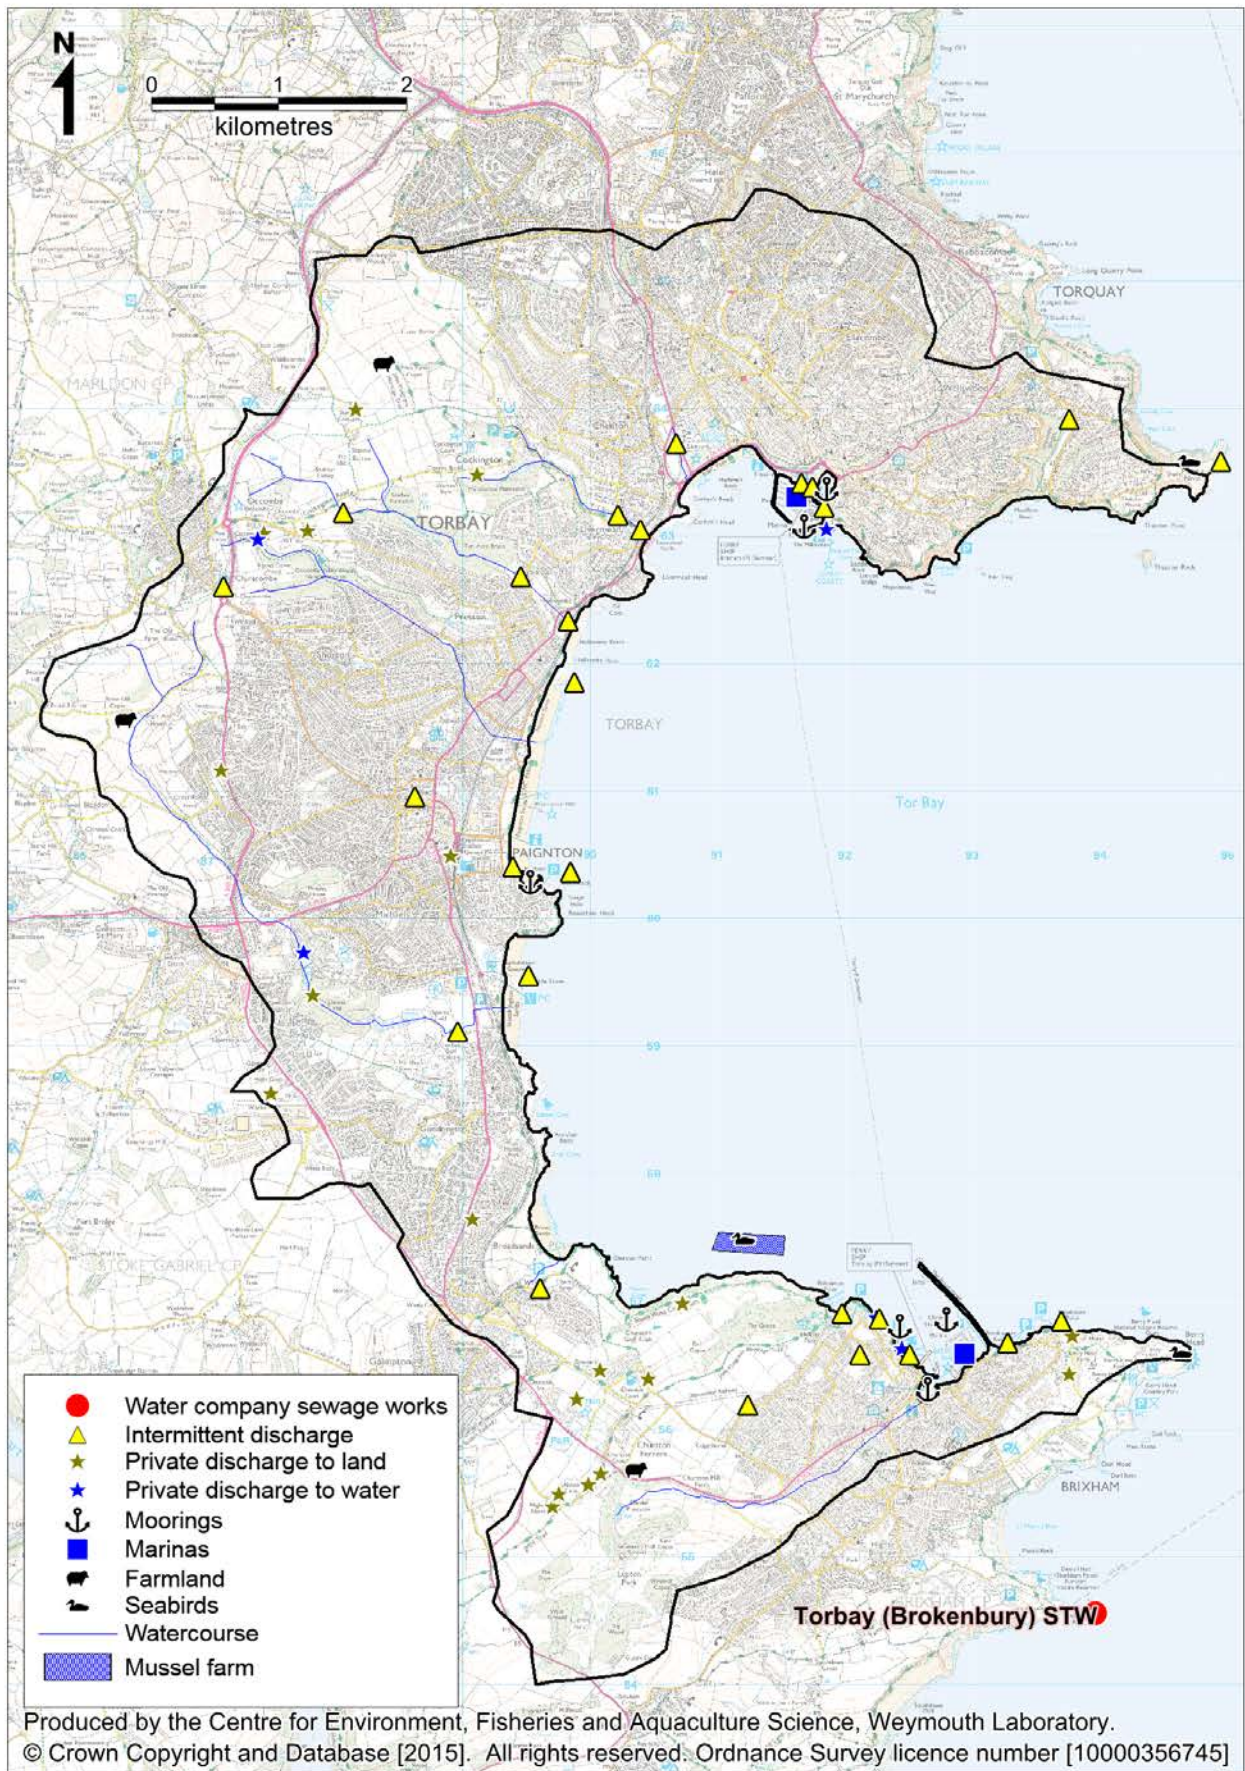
N

0 1 2
kilometres

TORQUAY

MARLDON CP

TORBAY

Cockington

TORBAY

Tor Bay

PAIGNTON

STOKE GABRIEL CP

BRIXHAM

Torbay (Brokenbury) STW

Water company sewage works
Intermittent discharge
Private discharge to land
Private discharge to water
Moorings
Marinas
Farmland
Seabirds
Watercourse
Mussel farm

Produced by the Centre for Environment, Fisheries and Aquaculture Science, Weymouth Laboratory.
© Crown Copyright and Database [2015]. All rights reserved. Ordnance Survey licence number [10000356745]